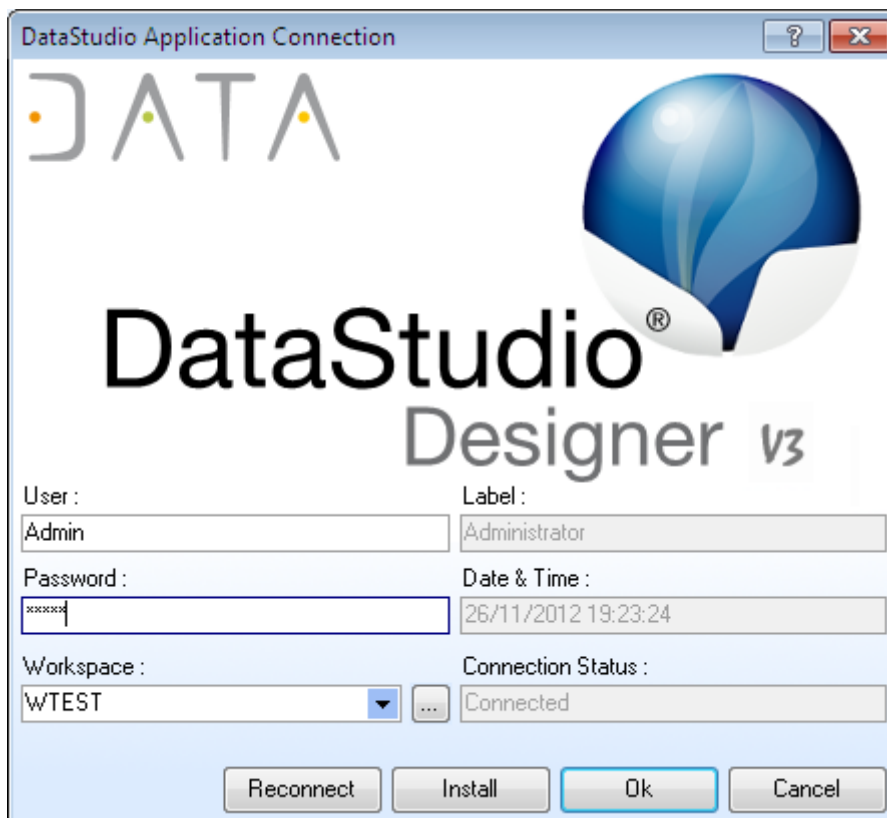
DataStudio Application Connection

?

DATA

DataStudio®

Designer V3

User :

Admin

Label :

Administrator

Password :

*****

Date & Time :

26/11/2012 19:23:24

Workspace :

WTEST

...

Connection Status :

Connected

Reconnect

Install

Ok

Cancel